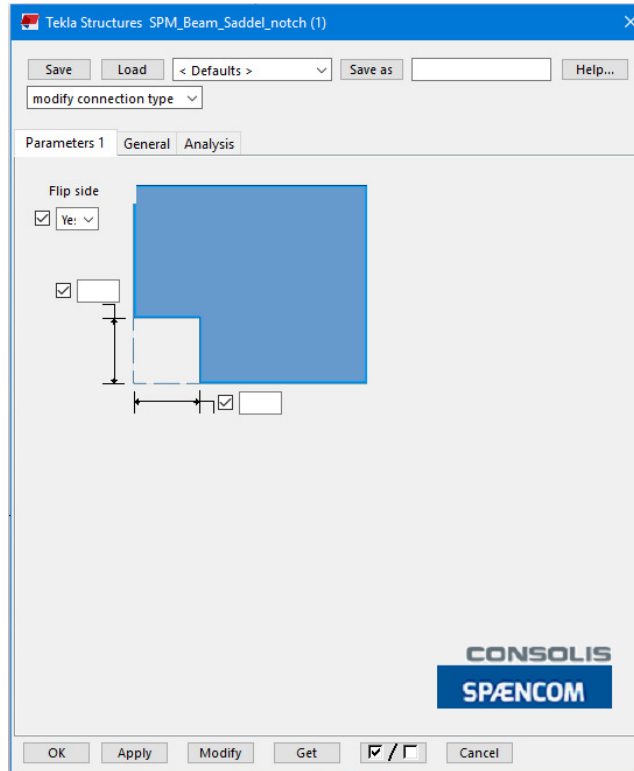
Tekla Structures SPM_Beam_Saddel_notch (1)

Save Load < Defaults > Save as Help...

modify connection type

Parameters 1 General Analysis

Flip side

Ye:

CONSOLIS
SPÆNCOM

OK Apply Modify Get ☑ / ☐ Cancel